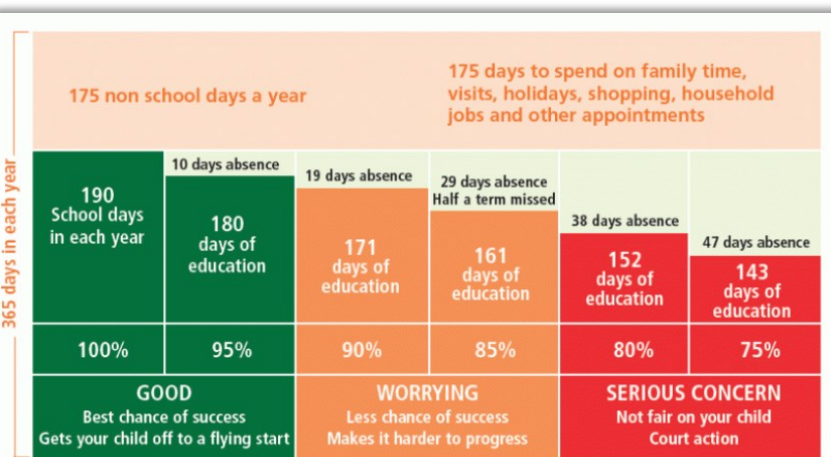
365 days in each year

175 non school days a year

175 days to spend on family time, visits, holidays, shopping, household jobs and other appointments

190 School days in each year

10 days absence
180 days of education

19 days absence
171 days of education

29 days absence
Half a term missed
161 days of education

38 days absence
152 days of education

47 days absence
143 days of education

| 100% | 95% | 90% | 85% | 80% | 75% |
|---|---|---|---|---|---|

GOOD
Best chance of success
Gets your child off to a flying start

WORRYING
Less chance of success
Makes it harder to progress

SERIOUS CONCERN
Not fair on your child
Court action